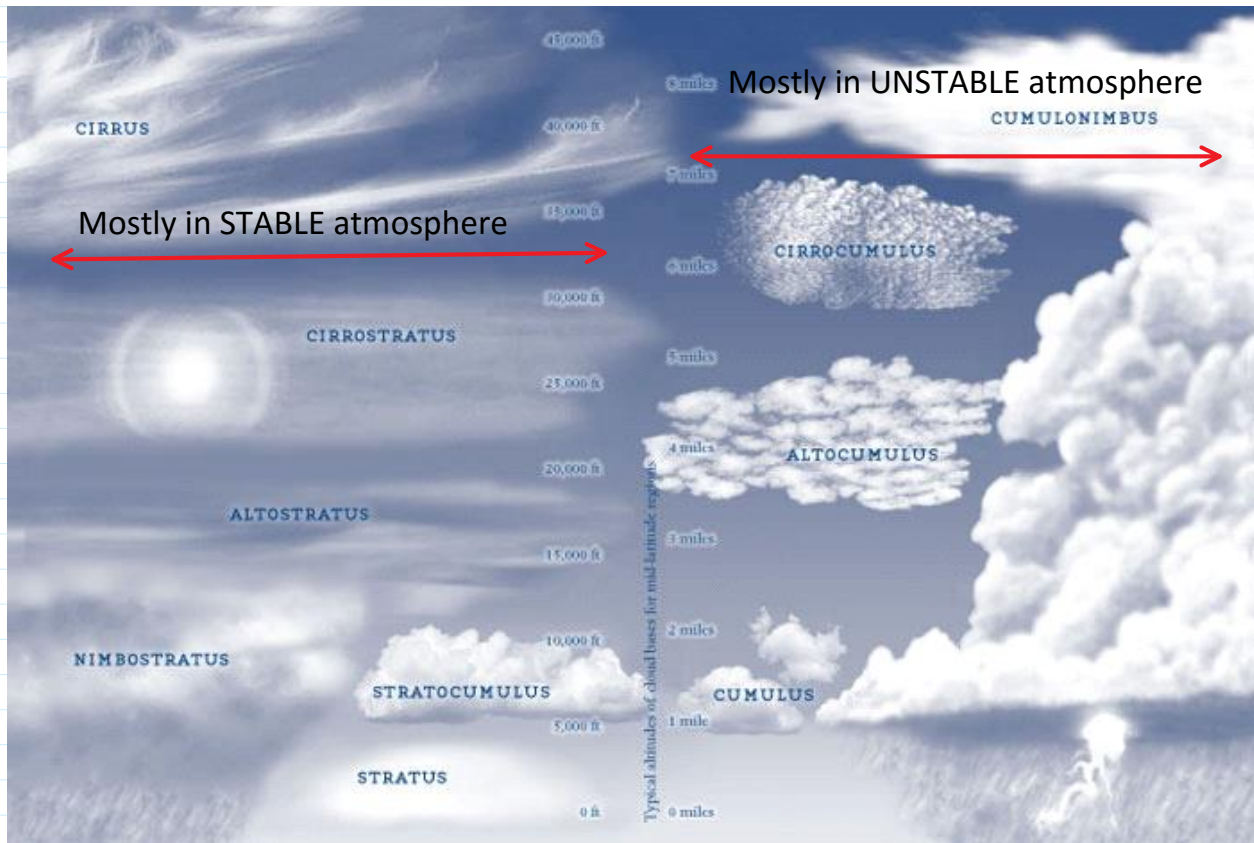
Mostly in UNSTABLE atmosphere

CUMULONIMBUS

Mostly in STABLE atmosphere

CIRRUS

CIRROCUMULUS

CIRROSTRATUS

ALTOCUMULUS

ALTOSTRATUS

NIMBOSTRATUS

STRATOCUMULUS

CUMULUS

STRATUS

45,000 ft
40,000 ft
35,000 ft
30,000 ft
25,000 ft
20,000 ft
15,000 ft
10,000 ft
5,000 ft
0 ft

8 miles
7 miles
6 miles
5 miles
4 miles
3 miles
2 miles
1 mile
0 miles

Typical altitudes of cloud bases for mid-latitude regions